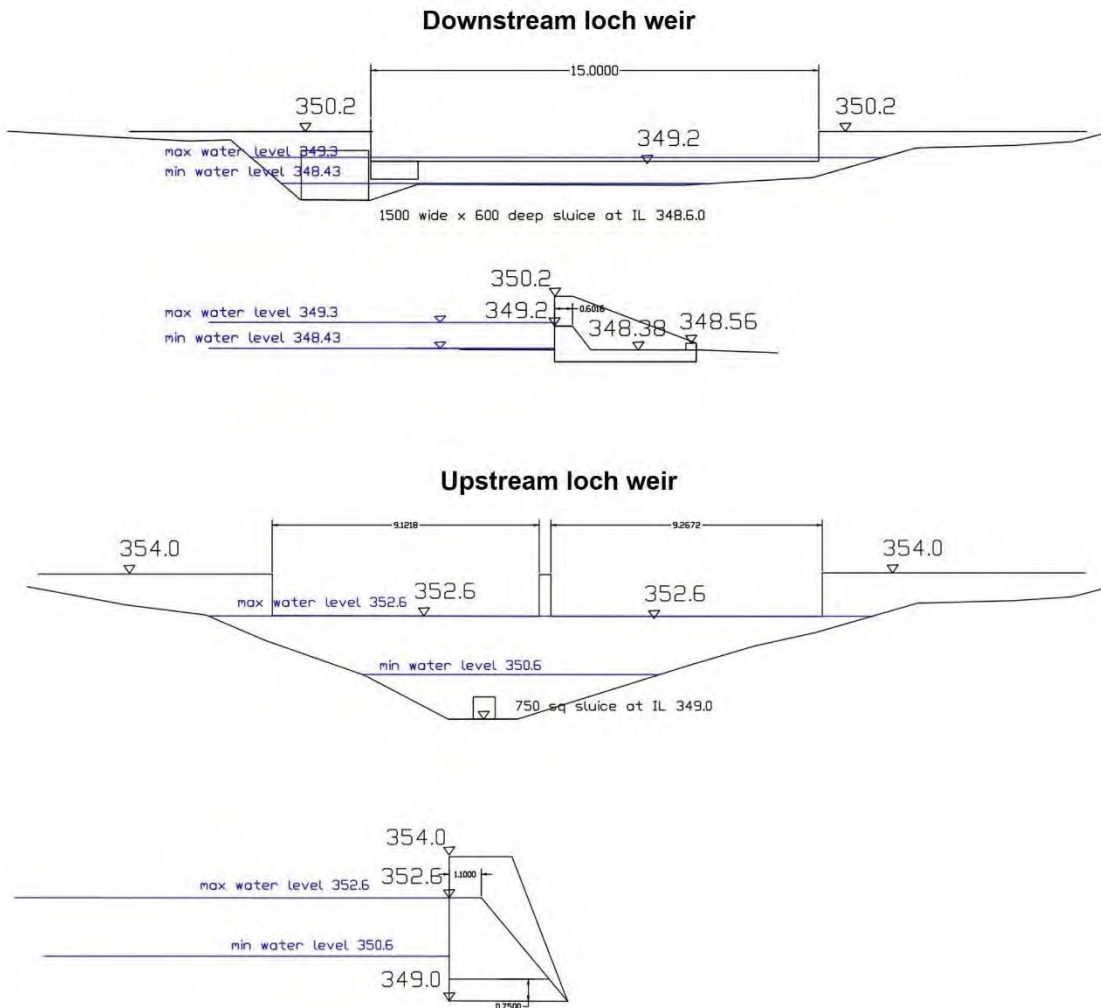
Downstream loch weir

15.0000

350.2

350.2

max water level 349.3

349.2

min water level 348.43

1500 wide x 600 deep sluice at IL 348.6.0

350.2

max water level 349.3

349.2

0.6016

348.38

348.56

min water level 348.43

Upstream loch weir

9.1218

9.2672

354.0

354.0

max water level 352.6

352.6

352.6

min water level 350.6

750 sq sluice at IL 349.0

354.0

max water level 352.6

352.6

1.1000

min water level 350.6

349.0

0.7500